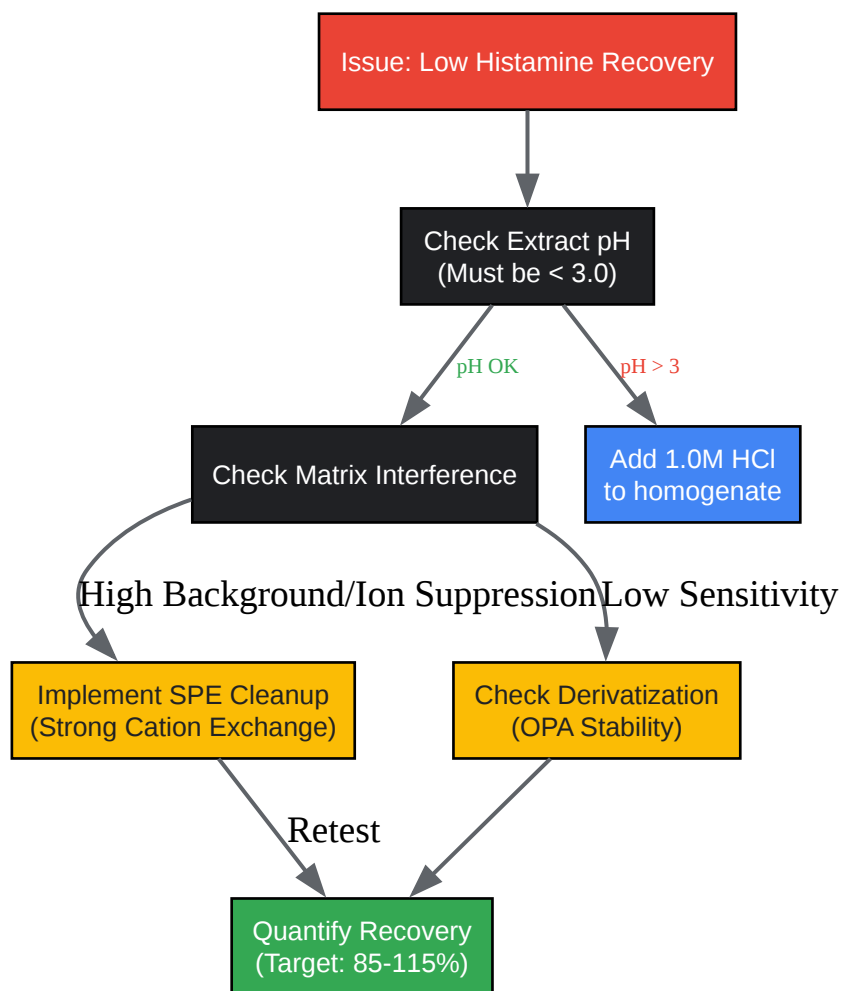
Issue: Low Histamine Recovery

Check Extract pH
(Must be < 3.0)

pH OK

pH > 3

Check Matrix Interference

Add 1.0M HCl
to homogenate

High Background/Ion Suppression

Low Sensitivity

Implement SPE Cleanup
(Strong Cation Exchange)

Check Derivatization
(OPA Stability)

Retest

Quantify Recovery
(Target: 85-115%)